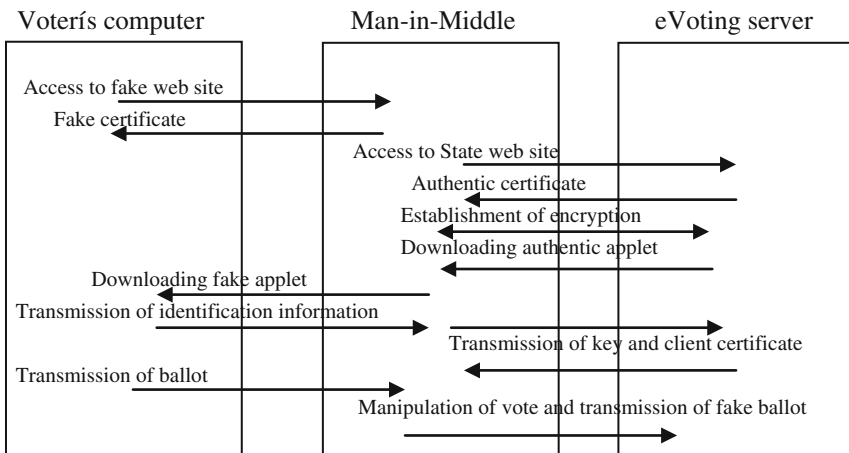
Voterís computer

Man-in-Middle

eVoting server

Access to fake web site

Fake certificate

Access to State web site

Authentic certificate

Establishment of encryption

Downloading authentic applet

Downloading fake applet

Transmission of identification information

Transmission of key and client certificate

Transmission of ballot

Manipulation of vote and transmission of fake ballot